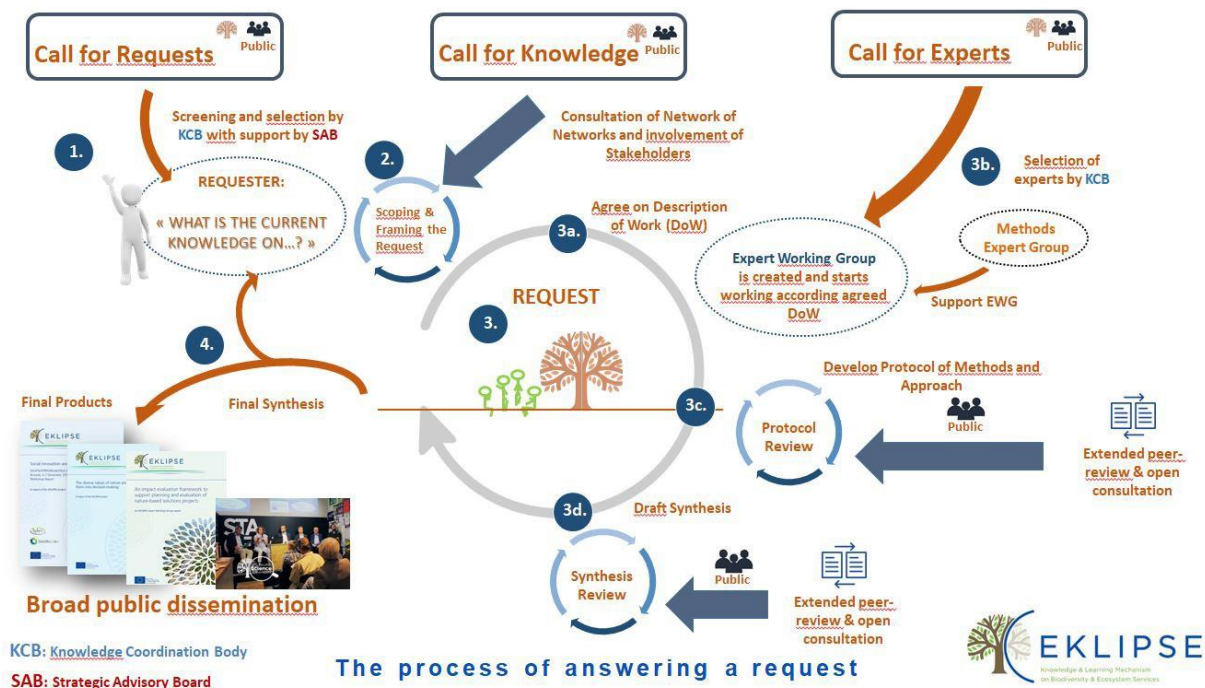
Call for Requests Public

Call for Knowledge Public

Call for Experts Public

Screening and selection by KCB with support by SAB

1.

REQUESTER:

« WHAT IS THE CURRENT KNOWLEDGE ON…? »

Consultation of Network of Networks and involvement of Stakeholders

2.

Scoping & Framing the Request

3b.

Selection of experts by KCB

3a.

Agree on Description of Work (DoW)

Methods Expert Group

Expert Working Group is created and starts working according agreed DoW

Support EWG

REQUEST

3.

4.

Final Products

Final Synthesis

3c.

Develop Protocol of Methods and Approach

Public

Protocol Review

Extended peer-review & open consultation

EKLIPSE

EKLIPSE

EKLIPSE

The diverse values of nature

An impact evaluation framework to support planning and evaluation of nature-based solutions projects

3d.

Draft Synthesis

Public

Synthesis Review

Extended peer-review & open consultation

Broad public dissemination

KCB: Knowledge Coordination Body

SAB: Strategic Advisory Board

The process of answering a request

EKLIPSE

Knowledge & Learning Mechanism on Biodiversity & Ecosystem Services